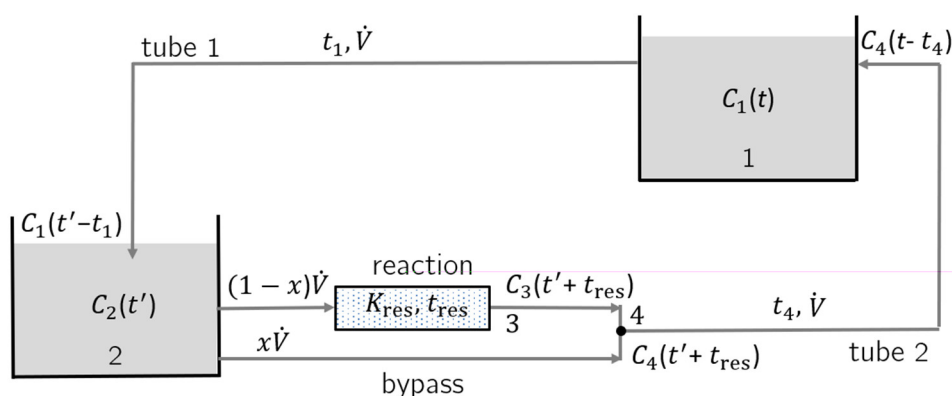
tube 1

$t_1, \dot{V}$

$C_4(t- t_4)$

$C_1(t)$

1

$C_1(t'-t_1)$

$C_2(t')$

2

$(1-x)\dot{V}$

reaction

$K_{\text{res}}, t_{\text{res}}$

3

$C_3(t'+t_{\text{res}})$

4

$t_4, \dot{V}$

$x\dot{V}$

$C_4(t'+t_{\text{res}})$

tube 2

bypass